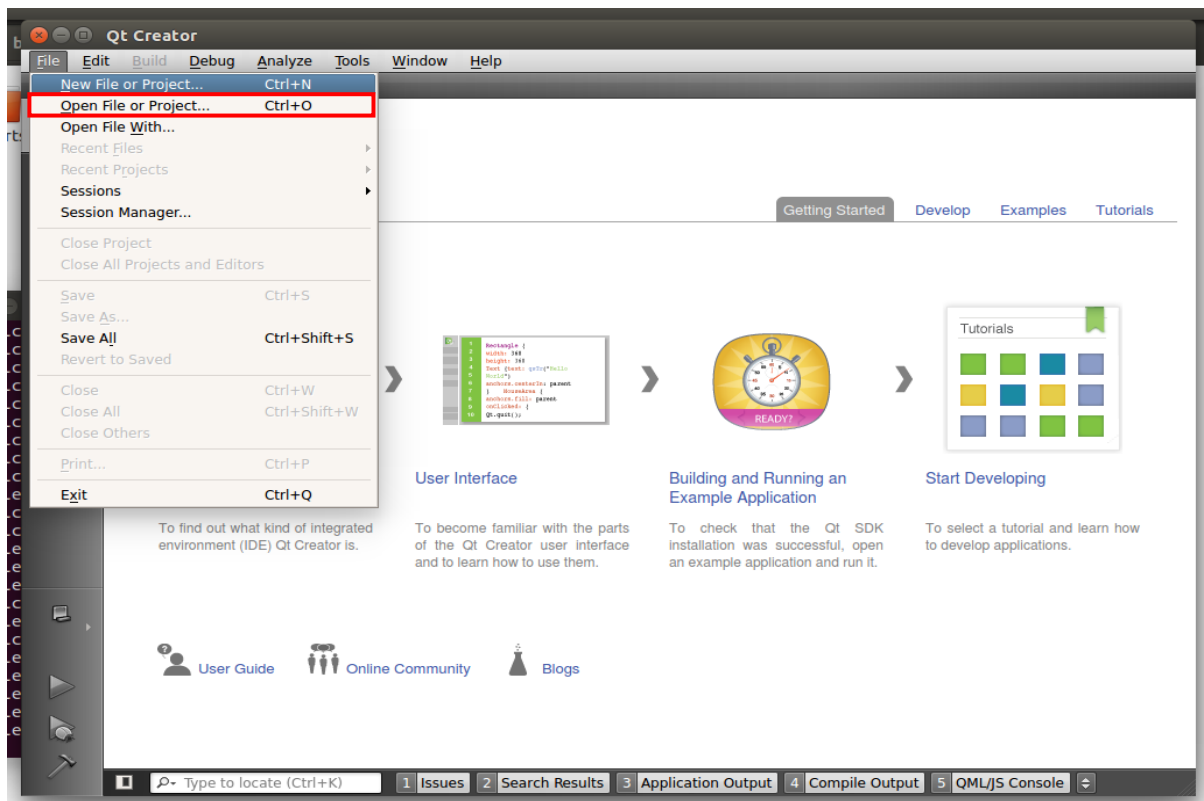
Qt Creator

File Edit Build Debug Analyze Tools Window Help

New File or Project... Ctrl+N
Open File or Project... Ctrl+O
Open File With...
Recent Files
Recent Projects
Sessions
Session Manager...
Close Project
Close All Projects and Editors
Save Ctrl+S
Save As...
Save All Ctrl+Shift+S
Revert to Saved
Close Ctrl+W
Close All Ctrl+Shift+W
Close Others
Print... Ctrl+P
Exit Ctrl+Q

Getting Started Develop Examples Tutorials

Rectangle {
width: 360
height: 360
Text {text: qsTr("Hello World")
anchors.centerIn: parent
} MouseArea {
anchors.fill: parent
onClicked: {
Qt.quit();

READY?

Tutorials

User Interface

Building and Running an Example Application

Start Developing

To find out what kind of integrated environment (IDE) Qt Creator is.

To become familiar with the parts of the Qt Creator user interface and to learn how to use them.

To check that the Qt SDK installation was successful, open an example application and run it.

To select a tutorial and learn how to develop applications.

User Guide Online Community Blogs

Type to locate (Ctrl+K) 1 Issues 2 Search Results 3 Application Output 4 Compile Output 5 QML/JS Console